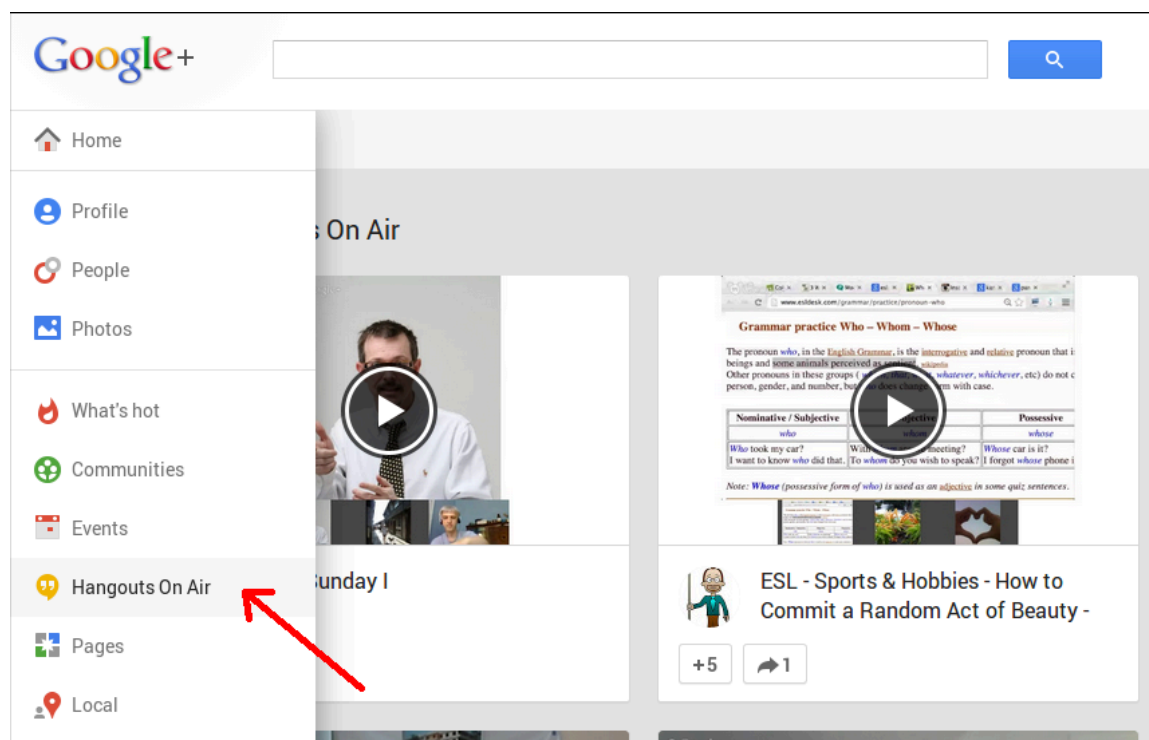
Google+

Home

Profile

People

Photos

What's hot

Communities

Events

Hangouts On Air

Pages

Local

s On Air

www.esldesk.com/grammar/practice/pronoun-who

Grammar practice Who – Whom – Whose

The pronoun who, in the English Grammar, is the interrogative and relative pronoun that i beings and some animals perceived as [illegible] wikipedia
Other pronouns in these groups ( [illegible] whatever, whichever, etc) do not c person, gender, and number, bu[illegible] does change form with case.

| Nominative / Subjective | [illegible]jective | Possessive |
|---|---|---|
| who | whom | whose |
| Who took my car? I want to know who did that. | With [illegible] meeting? To whom do you wish to speak? | Whose car is it? I forgot whose phone i |

Note: Whose (possessive form of who) is used as an adjective in some quiz sentences.

unday I

ESL - Sports & Hobbies - How to Commit a Random Act of Beauty -

+5

1